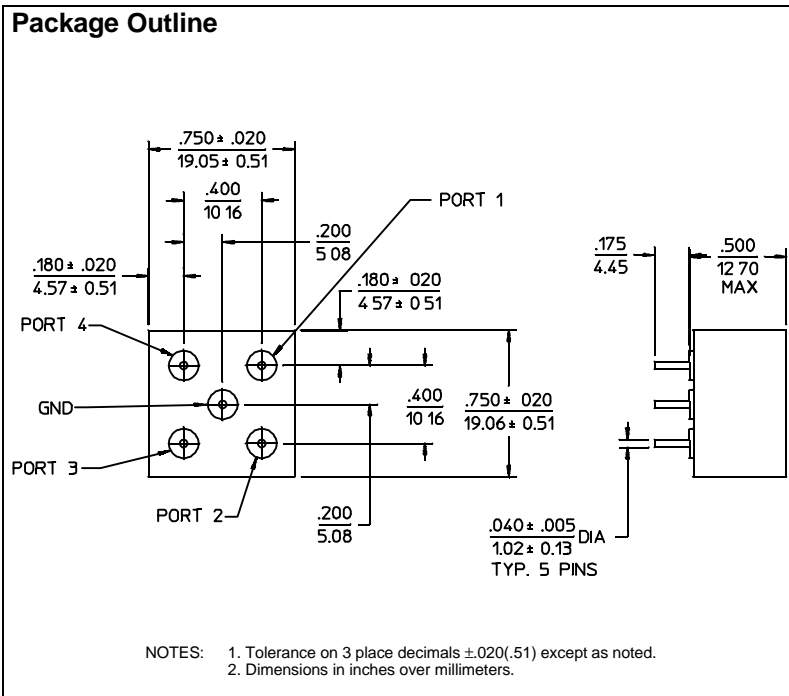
Package Outline

$\frac{.750 \pm .020}{19.05 \pm 0.51}$

$\frac{.400}{10\ 16}$

PORT 1

$\frac{.200}{5\ 08}$

$\frac{.180 \pm .020}{4.57 \pm 0.51}$

$\frac{.180 \pm\ 020}{4\ 57 \pm\ 0\ 51}$

PORT 4

GND

$\frac{.400}{10\ 16}$

$\frac{.750 \pm\ 020}{19.06 \pm 0.51}$

PORT 3

PORT 2

$\frac{.200}{5.08}$

$\frac{.175}{4.45}$

$\frac{.500}{12\ 70}$
MAX

$\frac{.040 \pm .005}{1.02 \pm 0.13}$ DIA
TYP. 5 PINS

NOTES: 1. Tolerance on 3 place decimals $\pm$.020(.51) except as noted.
2. Dimensions in inches over millimeters.